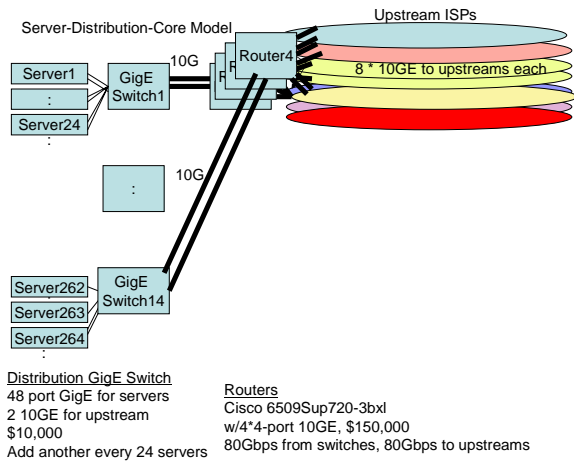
Server-Distribution-Core Model

Upstream ISPs

8 * 10GE to upstreams each

Router4

R

R

10G

Server1

:

Server24

:

GigE Switch1

:

10G

Server262

Server263

Server264

:

GigE Switch14

Distribution GigE Switch
48 port GigE for servers
2 10GE for upstream
$10,000
Add another every 24 servers

Routers
Cisco 6509Sup720-3bxl
w/4*4-port 10GE, $150,000
80Gbps from switches, 80Gbps to upstreams